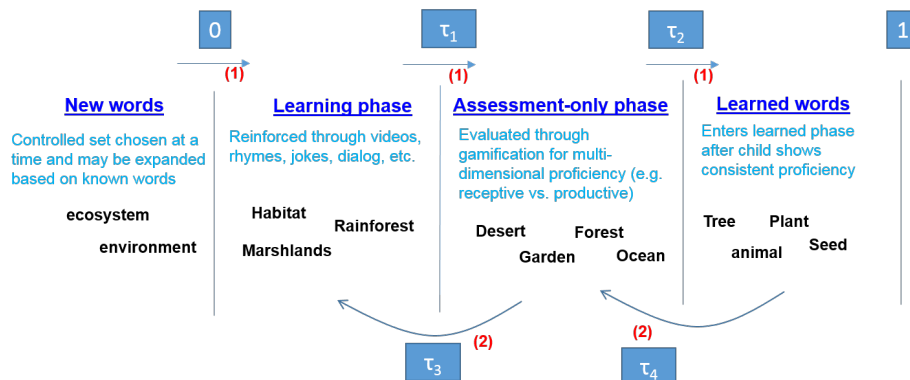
0

$\tau_1$

$\tau_2$

1

(1)

(1)

(1)

New words

Controlled set chosen at a time and may be expanded based on known words

ecosystem

environment

Learning phase

Reinforced through videos, rhymes, jokes, dialog, etc.

Habitat

Rainforest

Marshlands

Assessment-only phase

Evaluated through gamification for multi-dimensional proficiency (e.g. receptive vs. productive)

Desert

Forest

Garden

Ocean

Learned words

Enters learned phase after child shows consistent proficiency

Tree

Plant

animal

Seed

(2)

$\tau_3$

(2)

$\tau_4$